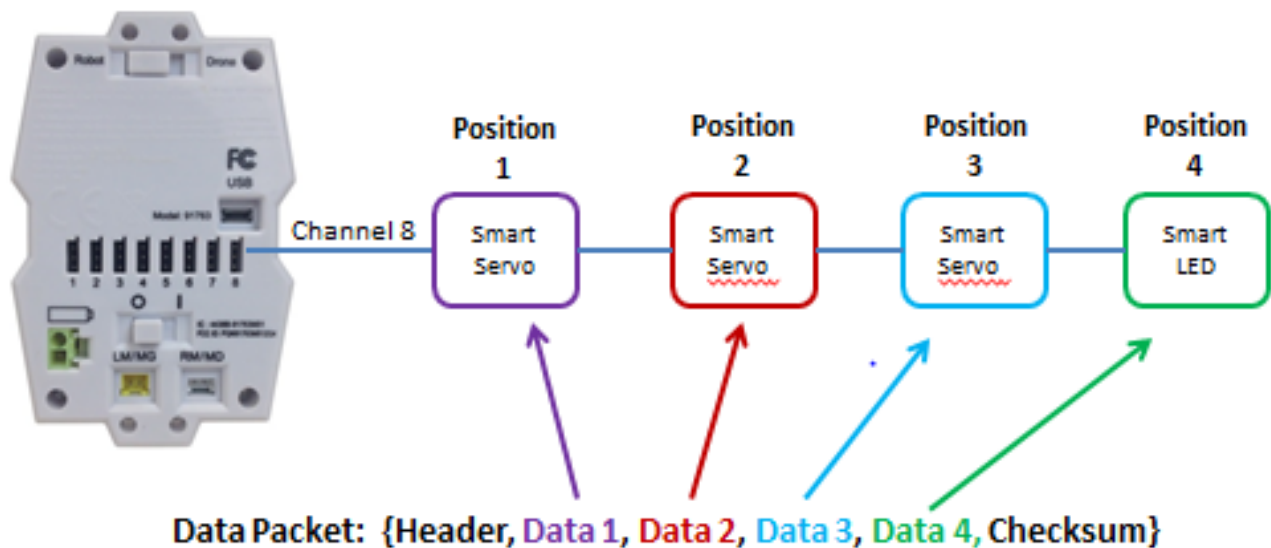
Robot

Drone

FC

USB

Model 91763

1 2 3 4 5 6 7 8

LM/MG

RM/MD

Channel 8

Position 1

Smart Servo

Position 2

Smart Servo

Position 3

Smart Servo

Position 4

Smart LED

Data Packet: {Header, Data 1, Data 2, Data 3, Data 4, Checksum}